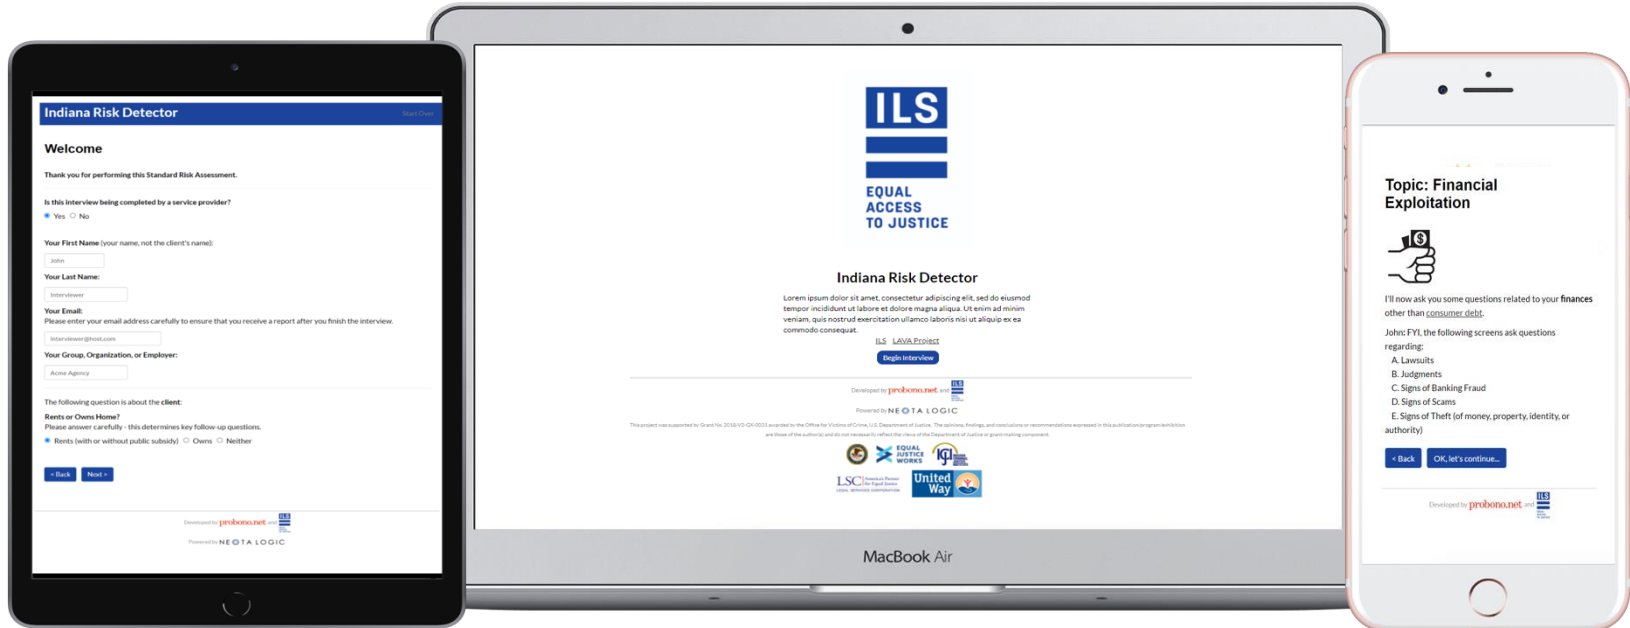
Indiana Risk Detector

Start Over

Welcome

Thank you for performing this Standard Risk Assessment.

Is this interview being completed by a service provider?

Yes No

Your First Name (your name, not the client's name):

John

Your Last Name:

Interviewer

Your Email:
Please enter your email address carefully to ensure that you receive a report after you finish the interview.

interviewer@host.com

Your Group, Organization, or Employer:

Acme Agency

The following question is about the client:

Rents or Owns Home?
Please answer carefully - this determines key follow-up questions.

Rents (with or without public subsidy) Owns Neither

< Back Next >

Developed by probono.net and ILS

Powered by NEOTA LOGIC

ILS

EQUAL ACCESS TO JUSTICE

Indiana Risk Detector

Lorem ipsum dolor sit amet, consectetur adipiscing elit, sed do eiusmod tempor incididunt ut labore et dolore magna aliqua. Ut enim ad minim veniam, quis nostrud exercitation ullamco laboris nisi ut aliquip ex ea commodo consequat.

ILS LAVA Project

Begin Interview

Developed by probono.net and ILS

Powered by NEOTA LOGIC

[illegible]

EQUAL JUSTICE WORKS

LSC

United Way

MacBook Air

Topic: Financial Exploitation

I'll now ask you some questions related to your finances other than consumer debt.

John: FYI, the following screens ask questions regarding:
A. Lawsuits
B. Judgments
C. Signs of Banking Fraud
D. Signs of Scams
E. Signs of Theft (of money, property, identity, or authority)

< Back OK, let's continue...

Developed by probono.net and ILS